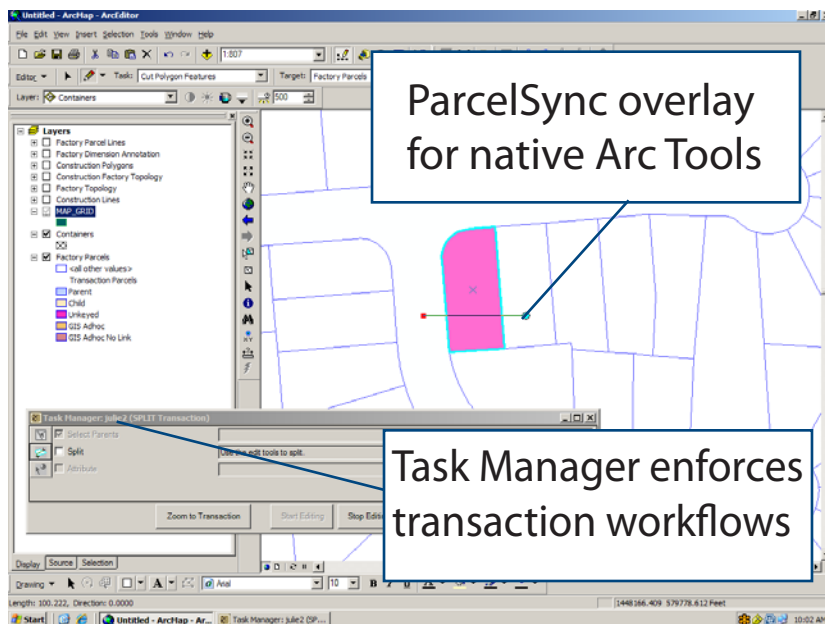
Untitled - ArcMap - ArcEditor

File Edit View Insert Selection Tools Window Help

1:807

Editor ▾ Task: Cut Polygon Features Target: Factory Parcels

Layer: Containers 500

ParcelSync overlay for native Arc Tools

Layers
Factory Parcel Lines
Factory Dimension Annotation
Construction Polygons
Construction Factory Topology
Factory Topology
Construction Lines
MAP_GRID
Containers
Factory Parcels
<all other values>
Transaction Parcels
Parent
Child
Unkeyed
GIS Adhoc
GIS Adhoc No Link

Task Manager: julie2 (SPLIT Transaction)
Select Parents
Split
Use the edit tools to split.
Attribute

Zoom to Transaction
Start Editing
Stop Editi

Task Manager enforces transaction workflows

Display Source Selection

Drawing ▾ Arial 10 B I

Length: 100.222, Direction: 0.0000
1448166.409 579778.612 Feet

Start Untitled - ArcMap - Ar... Task Manager: julie2 (SP... 10:02 AM